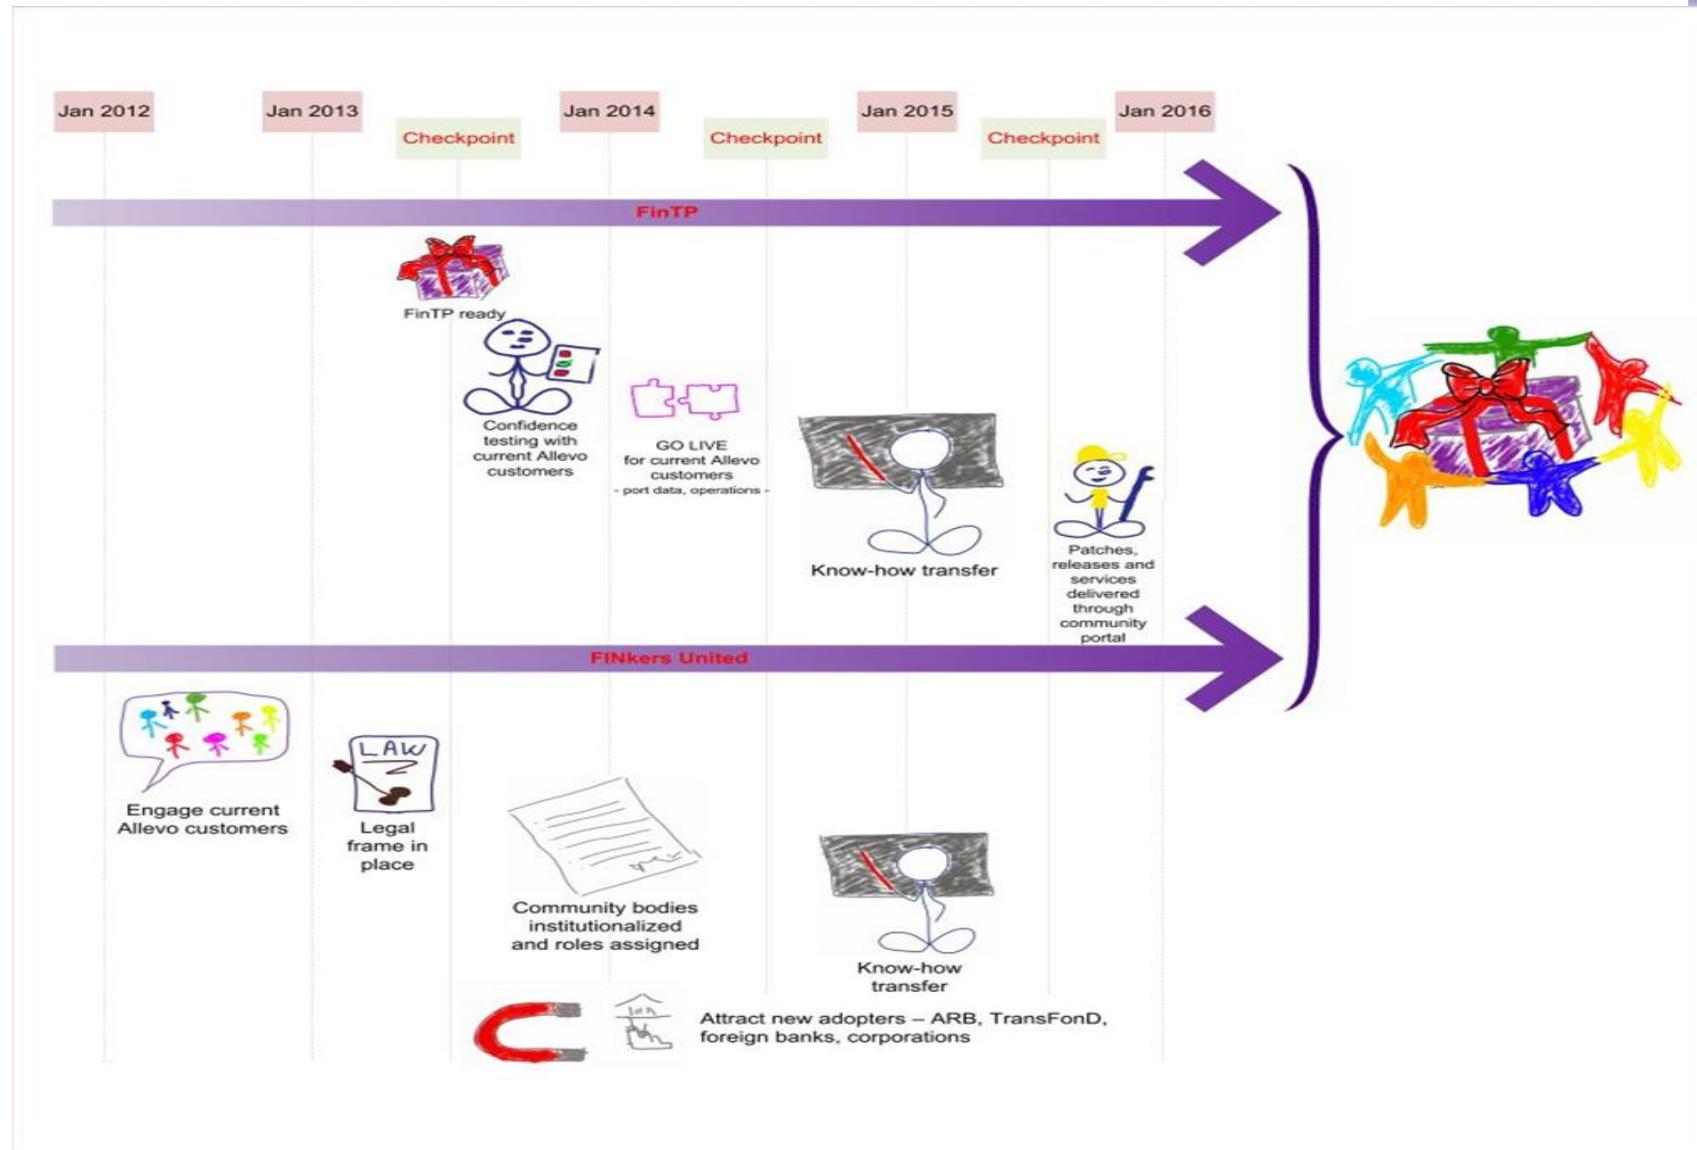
Jan 2012

Jan 2013

Checkpoint

Jan 2014

Checkpoint

Jan 2015

Checkpoint

Jan 2016

FinTP

FinTP ready

Confidence testing with current Allevo customers

GO LIVE for current Allevo customers - port data, operations -

Know-how transfer

Patches, releases and services delivered through community portal

FINkers United

Engage current Allevo customers

LAW

Legal frame in place

Community bodies institutionalized and roles assigned

Know-how transfer

Attract new adopters – ARB, TransFonD, foreign banks, corporations